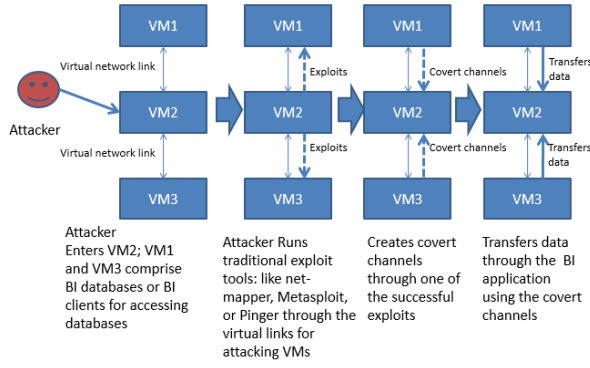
VM1

Virtual network link

Attacker

VM2

Virtual network link

VM3

Attacker Enters VM2; VM1 and VM3 comprise BI databases or BI clients for accessing databases

VM1

Exploits

VM2

Exploits

VM3

Attacker Runs traditional exploit tools: like net-mapper, Metasploit, or Pinger through the virtual links for attacking VMs

VM1

Covert channels

VM2

Covert channels

VM3

Creates covert channels through one of the successful exploits

VM1

Transfers data

VM2

Transfers data

VM3

Transfers data through the BI application using the covert channels